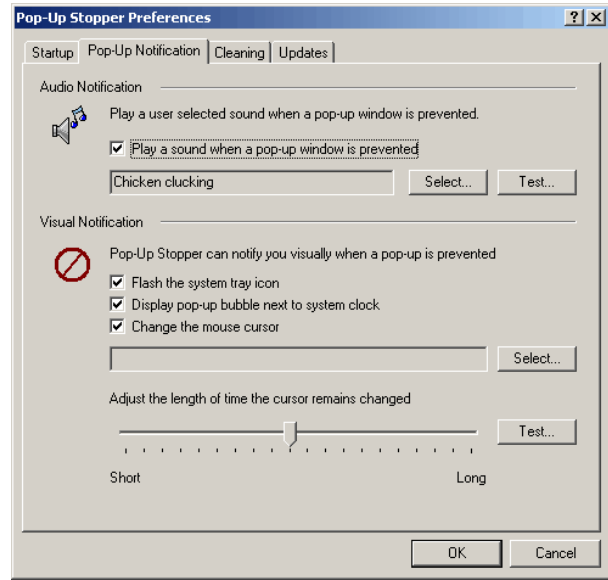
Pop-Up Stopper Preferences

? X

Startup | Pop-Up Notification | Cleaning | Updates

Audio Notification

Play a user selected sound when a pop-up window is prevented.

☑ Play a sound when a pop-up window is prevented

Chicken clucking

Select...

Test...

Visual Notification

Pop-Up Stopper can notify you visually when a pop-up is prevented

☑ Flash the system tray icon

☑ Display pop-up bubble next to system clock

☑ Change the mouse cursor

Select...

Adjust the length of time the cursor remains changed

Test...

Short

Long

OK

Cancel